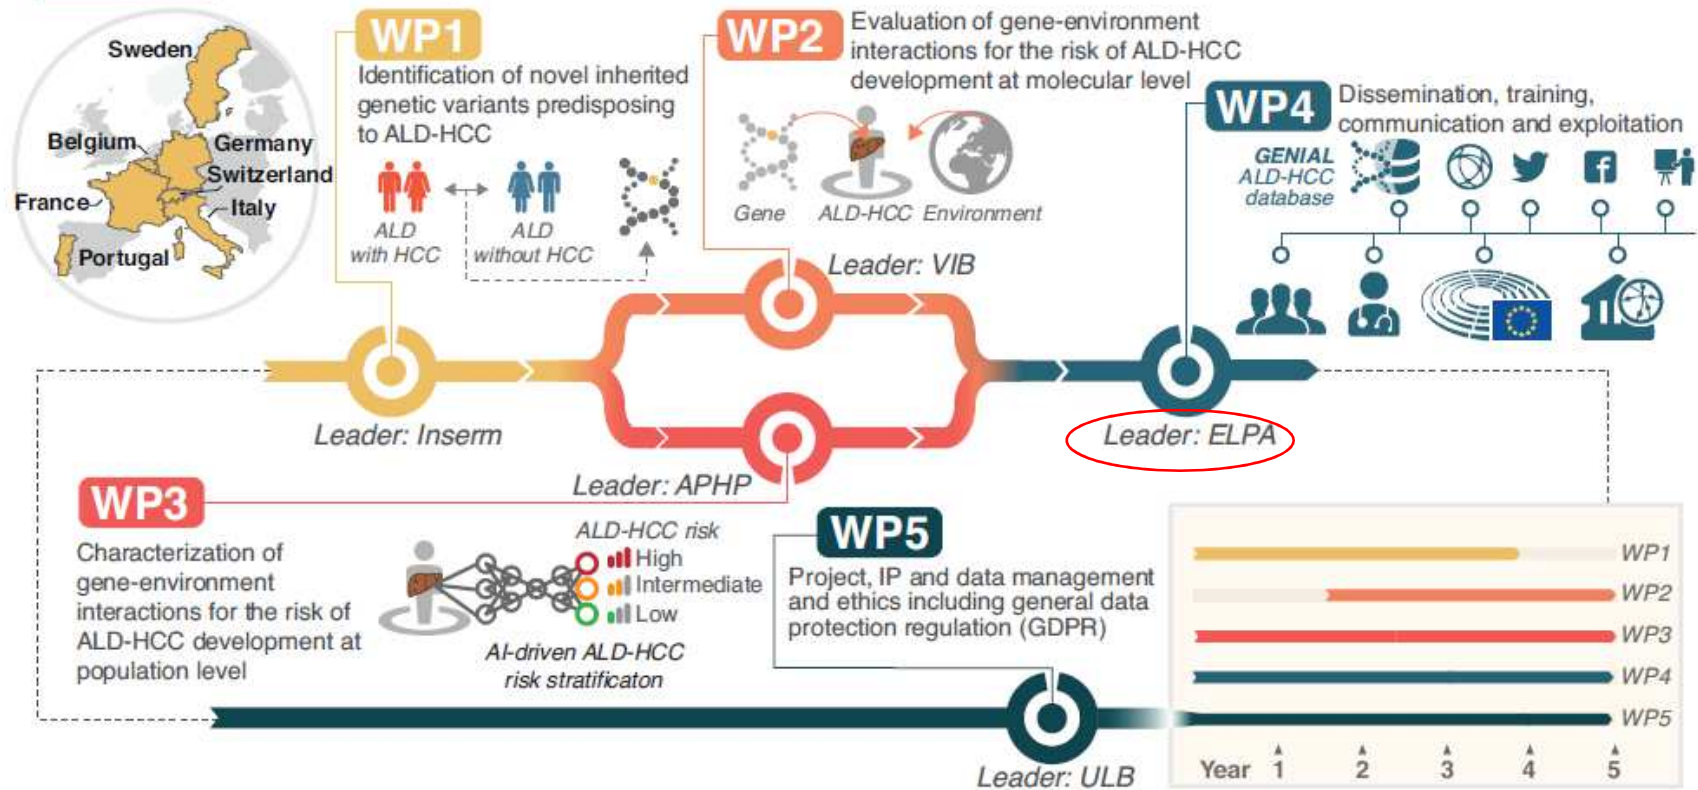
Sweden
Belgium
Germany
Switzerland
France
Italy
Portugal

WP1
Identification of novel inherited genetic variants predisposing to ALD-HCC
ALD with HCC
ALD without HCC

WP2
Evaluation of gene-environment interactions for the risk of ALD-HCC development at molecular level
Gene
ALD-HCC
Environment

WP4
Dissemination, training, communication and exploitation
GENIAL ALD-HCC database

Leader: VIB
Leader: Inserm
Leader: APHP
Leader: ELPA

WP3
Characterization of gene-environment interactions for the risk of ALD-HCC development at population level
ALD-HCC risk
High
Intermediate
Low
AI-driven ALD-HCC risk stratificaton

WP5
Project, IP and data management and ethics including general data protection regulation (GDPR)

Leader: ULB

WP1
WP2
WP3
WP4
WP5
Year 1 2 3 4 5